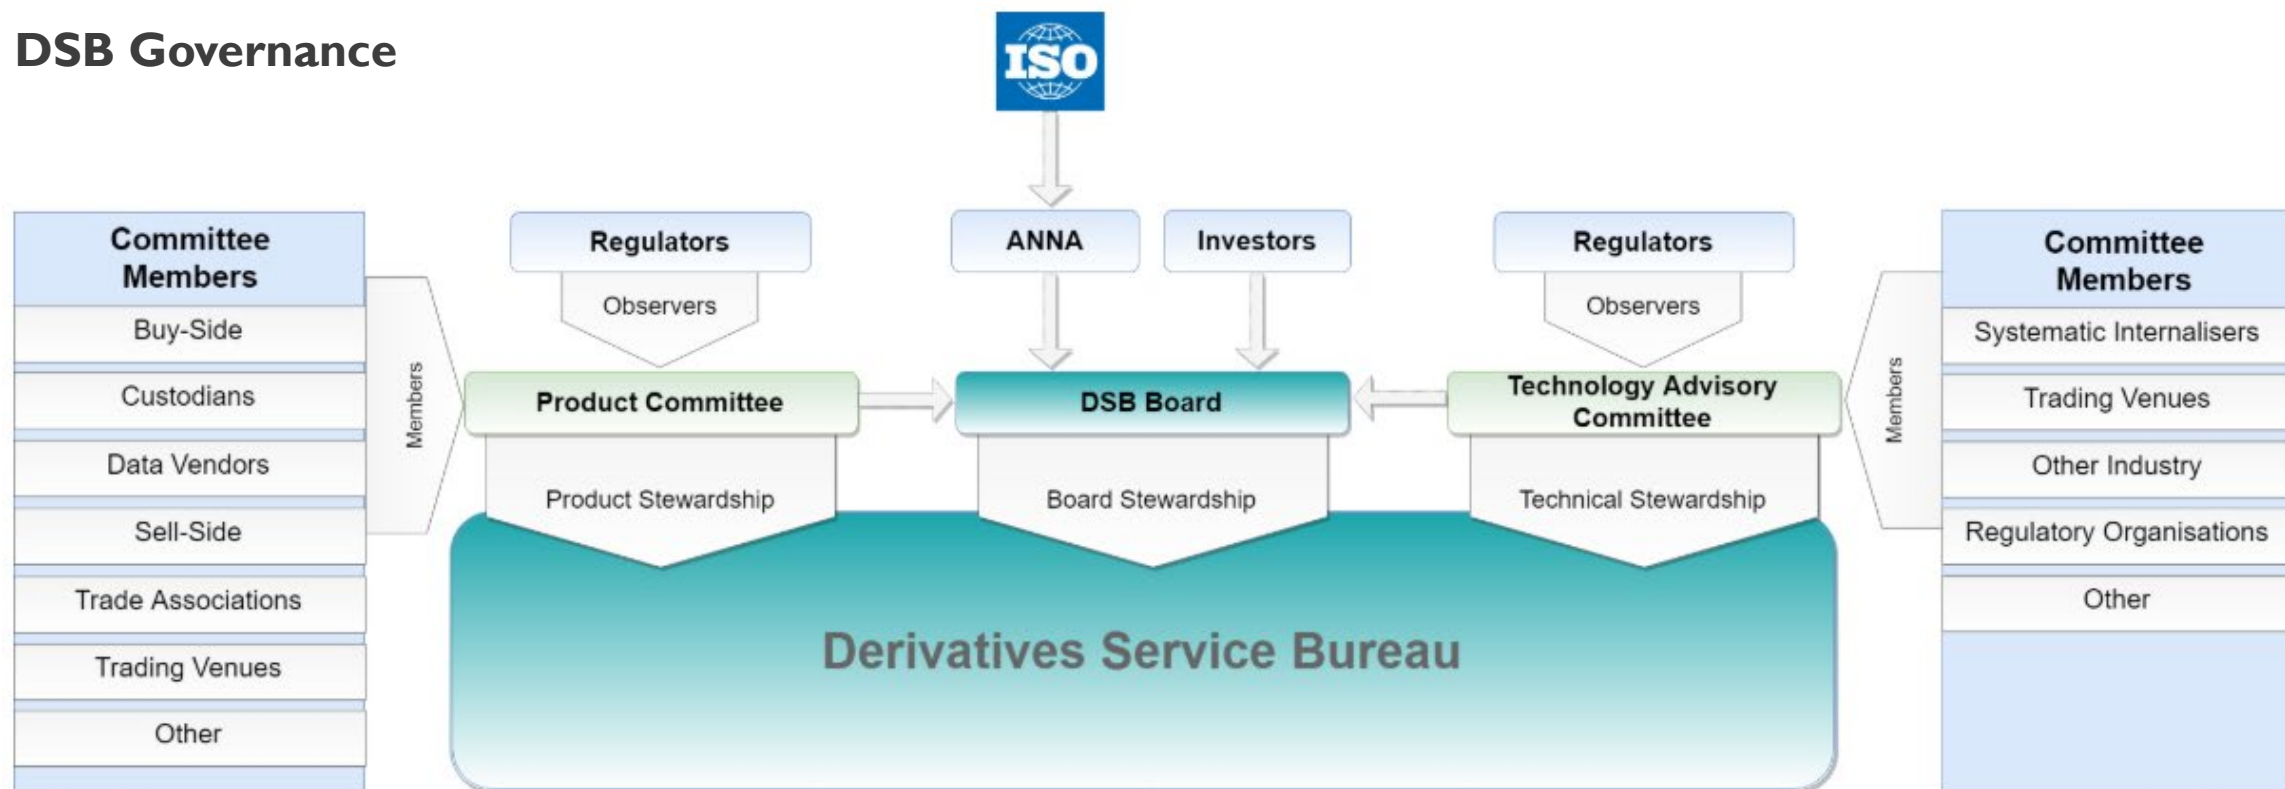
DSB Governance

ISO

Committee Members

Buy-Side

Custodians

Data Vendors

Sell-Side

Trade Associations

Trading Venues

Other

Members

Regulators

Observers

Product Committee

Product Stewardship

ANNA

Investors

DSB Board

Board Stewardship

Regulators

Observers

Technology Advisory Committee

Technical Stewardship

Members

Committee Members

Systematic Internalisers

Trading Venues

Other Industry

Regulatory Organisations

Other

Derivatives Service Bureau